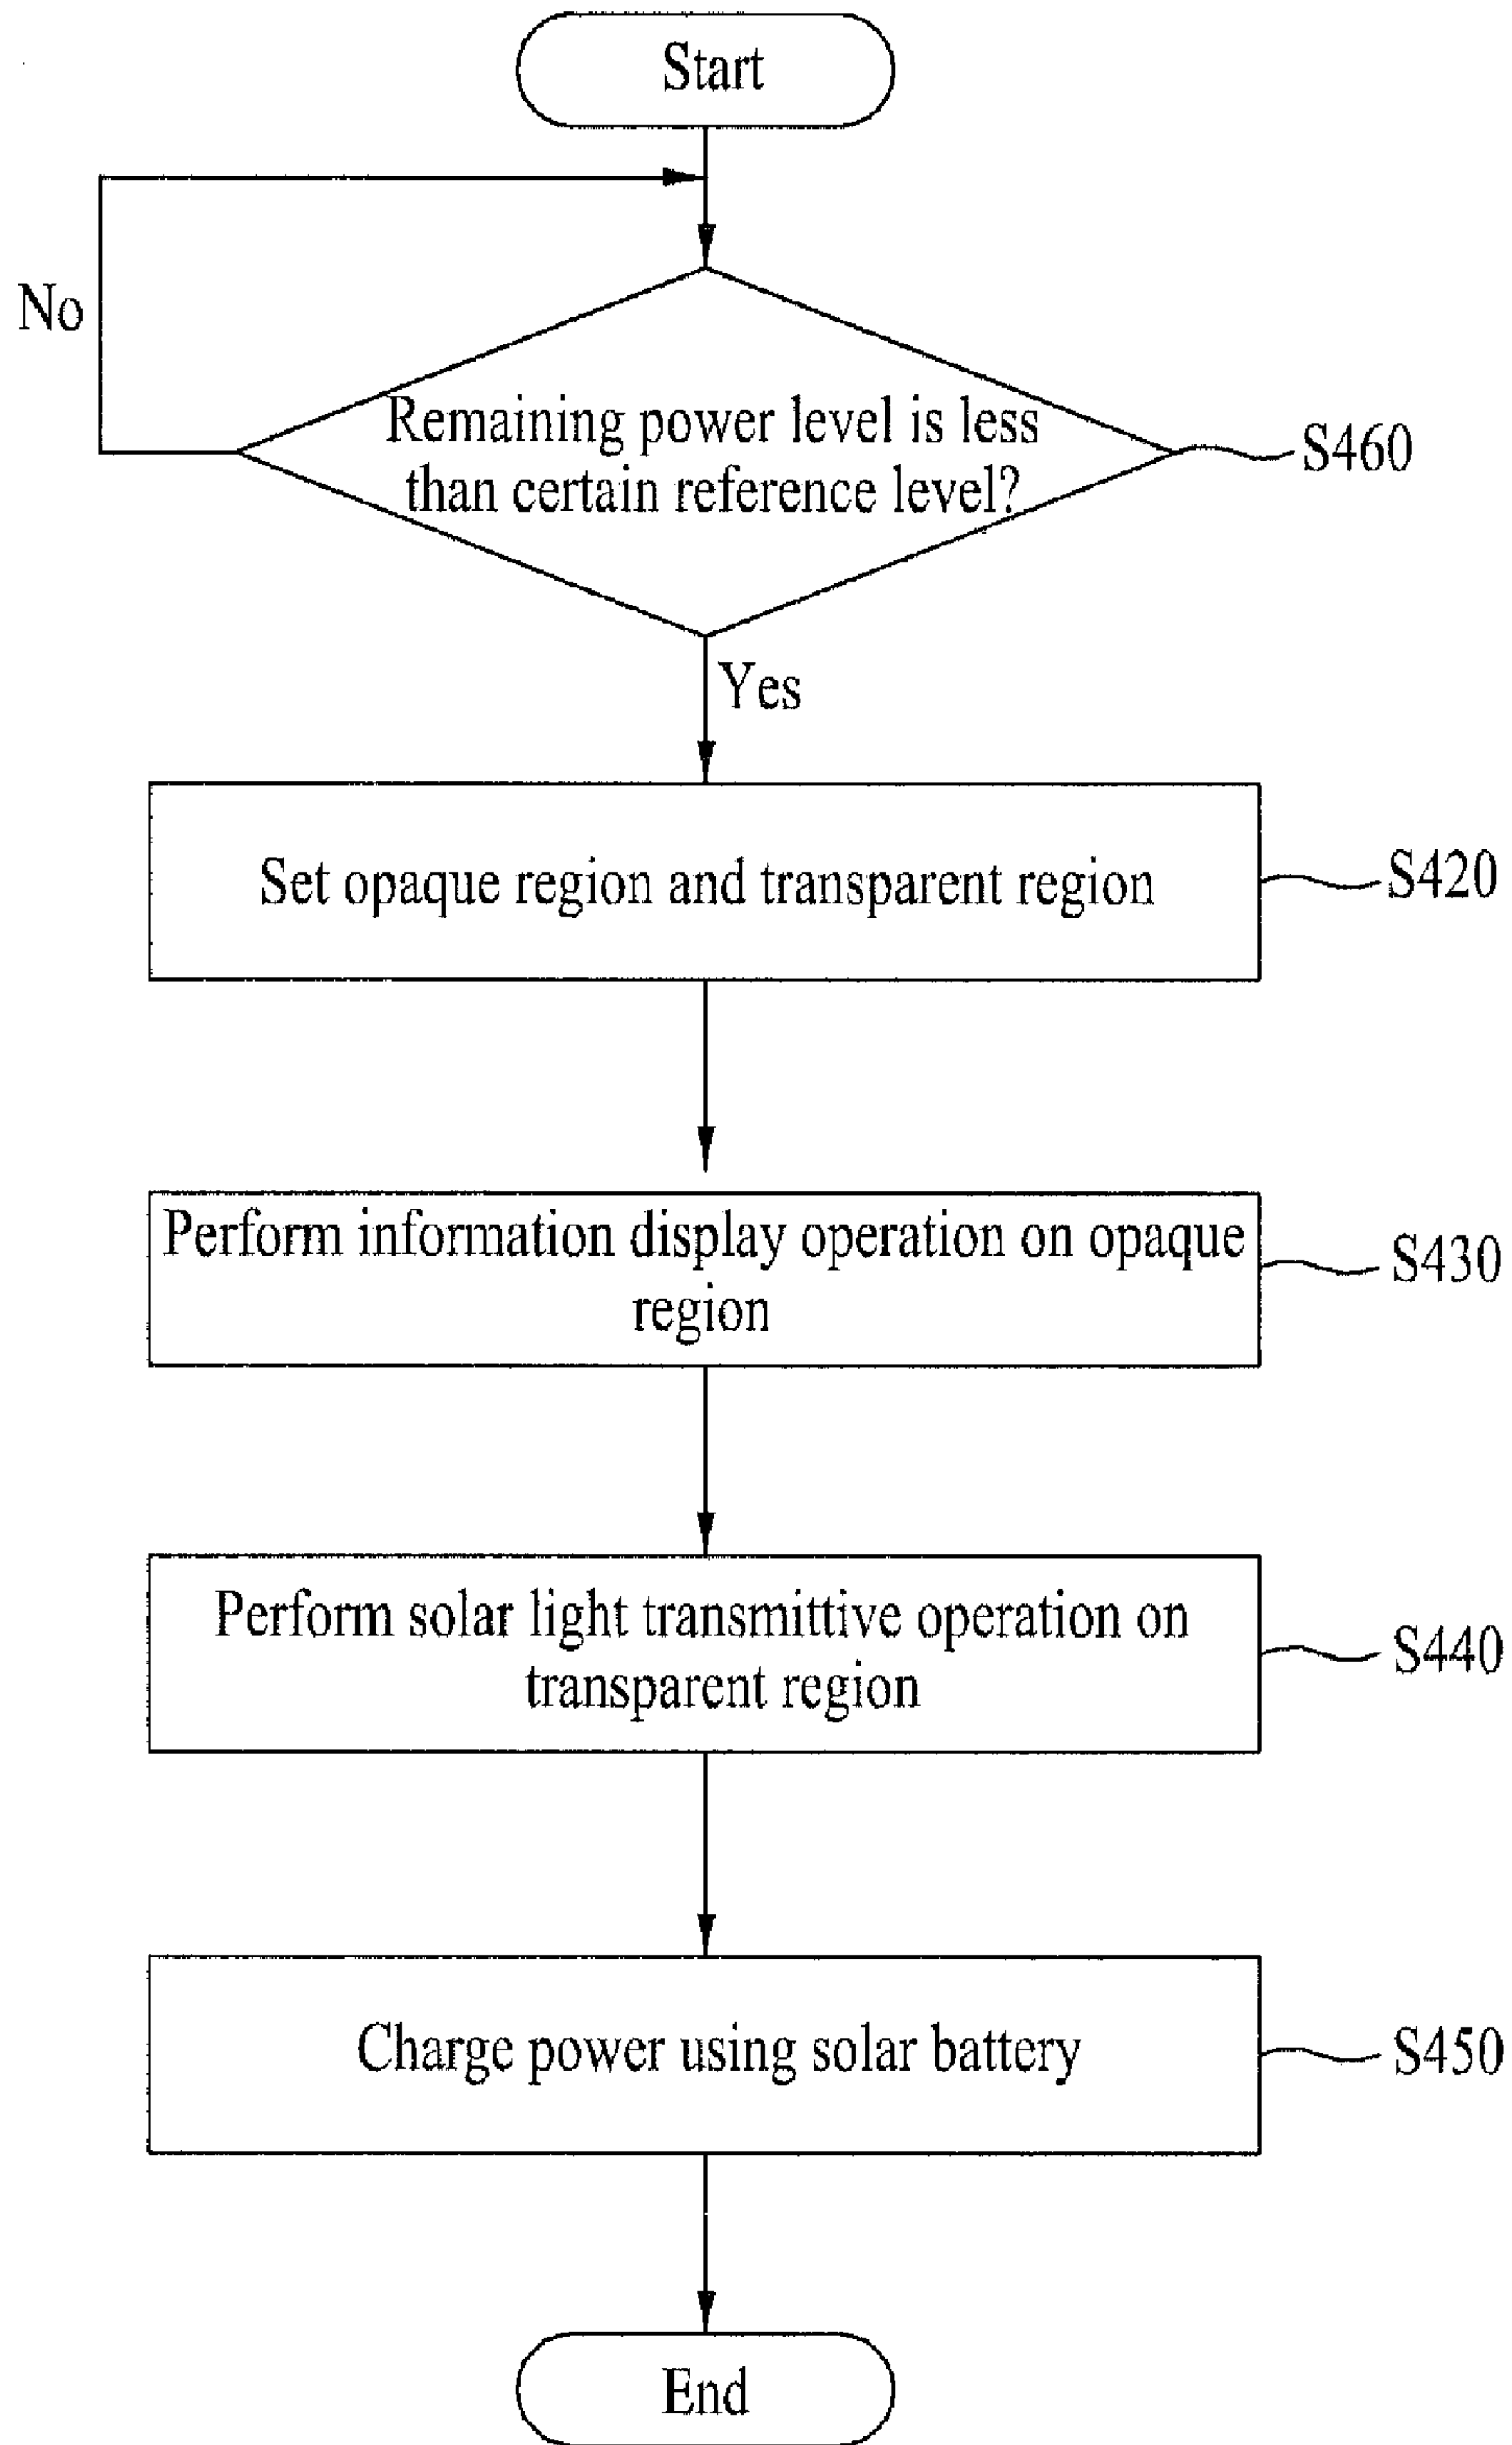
Start

No

Remaining power level is less than certain reference level?

S460

Yes

Set opaque region and transparent region

S420

Perform information display operation on opaque region

S430

Perform solar light transmittive operation on transparent region

S440

Charge power using solar battery

S450

End